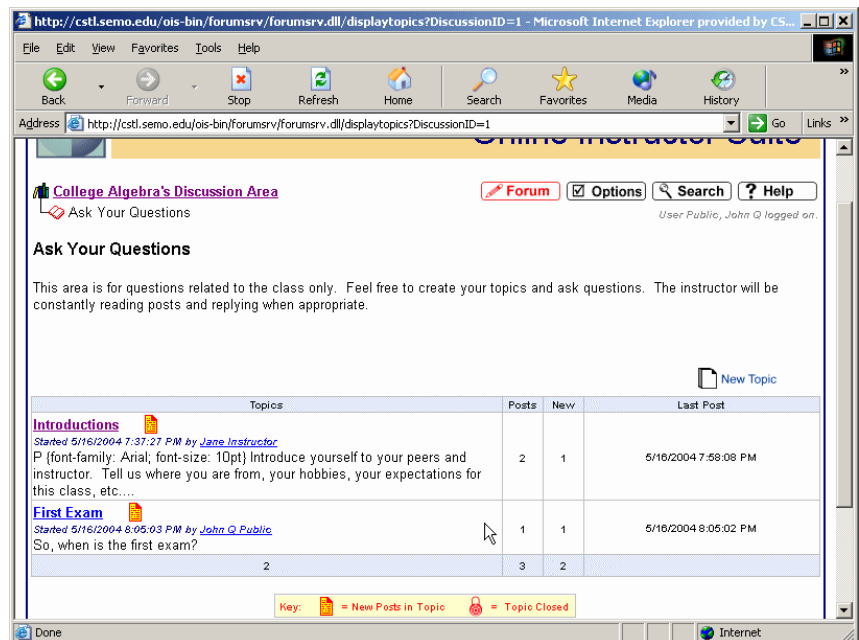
http://cstl.semo.edu/ois-bin/forumsrv/forumsrv.dll/displaytopics?DiscussionID=1 - Microsoft Internet Explorer provided by CS...

File Edit View Favorites Tools Help

Back Forward Stop Refresh Home Search Favorites Media History

Address http://cstl.semo.edu/ois-bin/forumsrv/forumsrv.dll/displaytopics?DiscussionID=1 Go Links

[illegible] Instructor Suite

College Algebra's Discussion Area
Ask Your Questions

Forum Options Search ? Help

User Public, John Q logged on.

Ask Your Questions

This area is for questions related to the class only. Feel free to create your topics and ask questions. The instructor will be constantly reading posts and replying when appropriate.

New Topic

| Topics | Posts | New | Last Post |
|---|---|---|---|
| Introductions Started 5/16/2004 7:37:27 PM by Jane Instructor P {font-family: Arial; font-size: 10pt} Introduce yourself to your peers and instructor. Tell us where you are from, your hobbies, your expectations for this class, etc.... | 2 | 1 | 5/16/2004 7:58:08 PM |
| First Exam Started 5/16/2004 8:05:03 PM by John Q Public So, when is the first exam? | 1 | 1 | 5/16/2004 8:05:02 PM |
| 2 | 3 | 2 | |

Key: = New Posts in Topic = Topic Closed

Done Internet